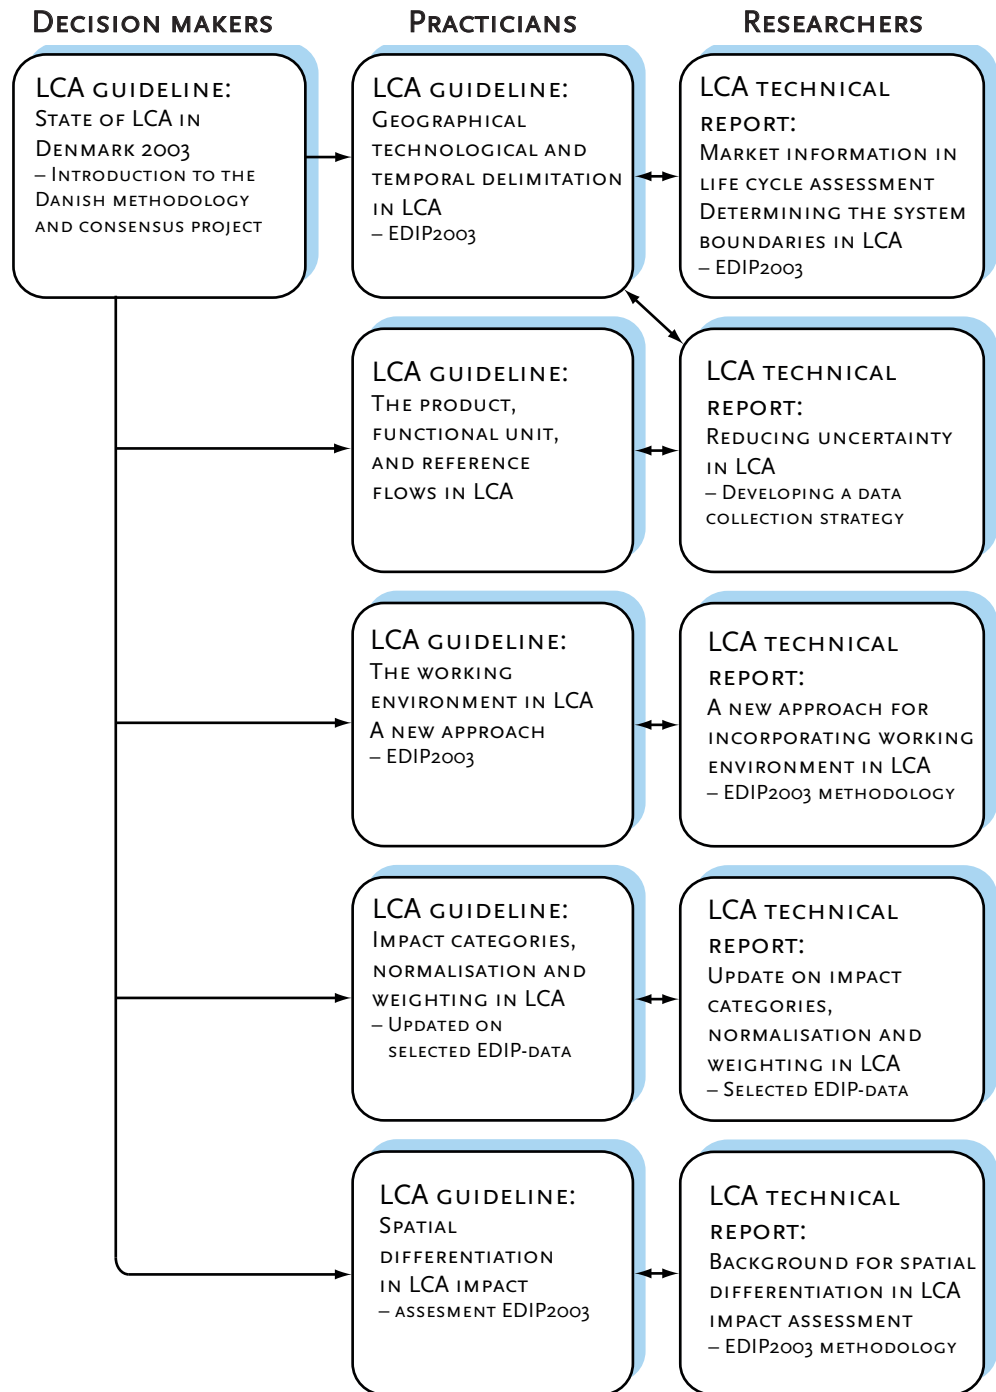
Decision makers

Practicians

Researchers

LCA guideline: State of LCA in Denmark 2003 – Introduction to the Danish methodology and consensus project

LCA guideline: Geographical technological and temporal delimitation in LCA – EDIP2003

LCA technical report: Market information in life cycle assessment Determining the system boundaries in LCA – EDIP2003

LCA guideline: The product, functional unit, and reference flows in LCA

LCA technical report: Reducing uncertainty in LCA – Developing a data collection strategy

LCA guideline: The working environment in LCA A new approach – EDIP2003

LCA technical report: A new approach for incorporating working environment in LCA – EDIP2003 methodology

LCA guideline: Impact categories, normalisation and weighting in LCA – Updated on selected EDIP-data

LCA technical report: Update on impact categories, normalisation and weighting in LCA – Selected EDIP-data

LCA guideline: Spatial differentiation in LCA impact – assesment EDIP2003

LCA technical report: Background for spatial differentiation in LCA impact assessment – EDIP2003 methodology